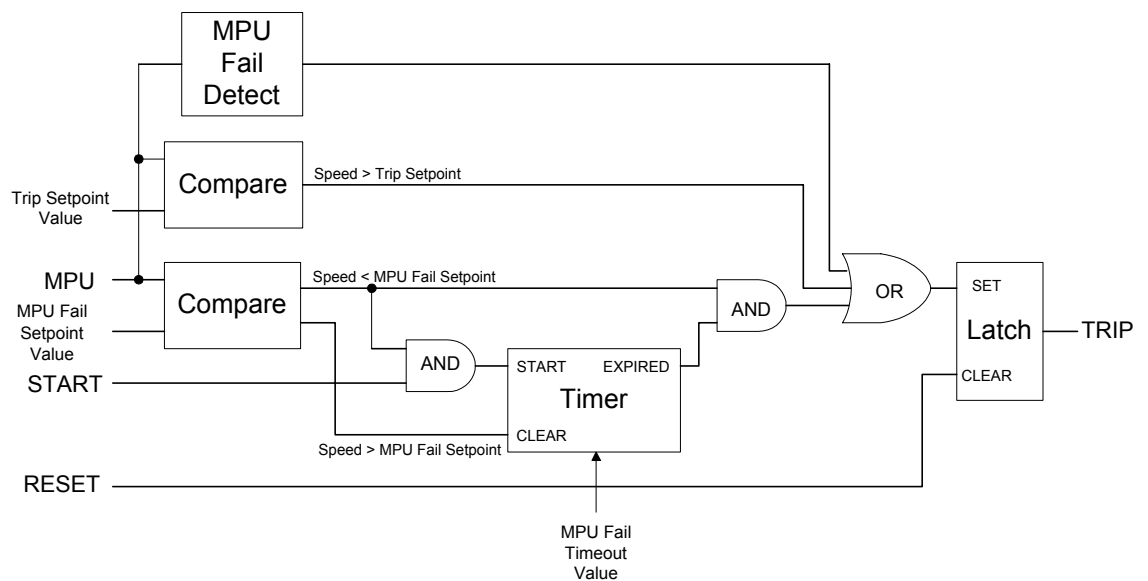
MPU Fail Detect

Compare

Speed > Trip Setpoint

Trip Setpoint Value

MPU

Compare

Speed < MPU Fail Setpoint

MPU Fail Setpoint Value

AND

OR

SET

Latch

TRIP

START

AND

START

EXPIRED

Timer

CLEAR

CLEAR

Speed > MPU Fail Setpoint

RESET

MPU Fail Timeout Value